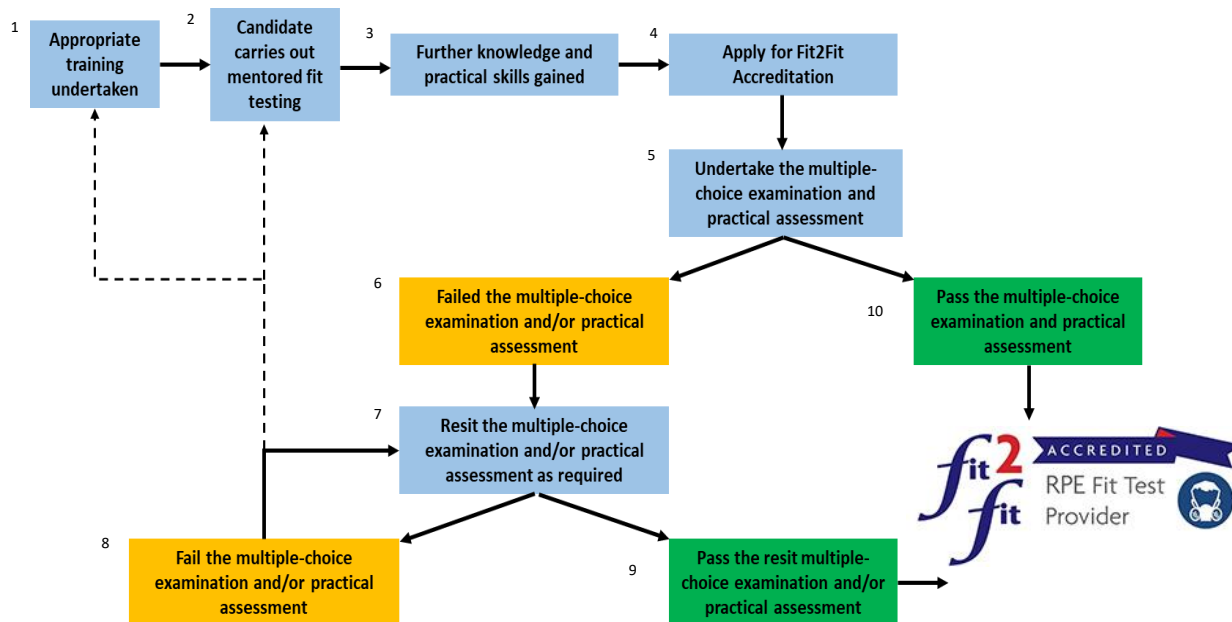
1 Appropriate training undertaken

2 Candidate carries out mentored fit testing

3 Further knowledge and practical skills gained

4 Apply for Fit2Fit Accreditation

5 Undertake the multiple-choice examination and practical assessment

6 Failed the multiple-choice examination and/or practical assessment

10 Pass the multiple-choice examination and practical assessment

7 Resit the multiple-choice examination and/or practical assessment as required

fit 2 fit ACCREDITED RPE Fit Test Provider

8 Fail the multiple-choice examination and/or practical assessment

9 Pass the resit multiple-choice examination and/or practical assessment